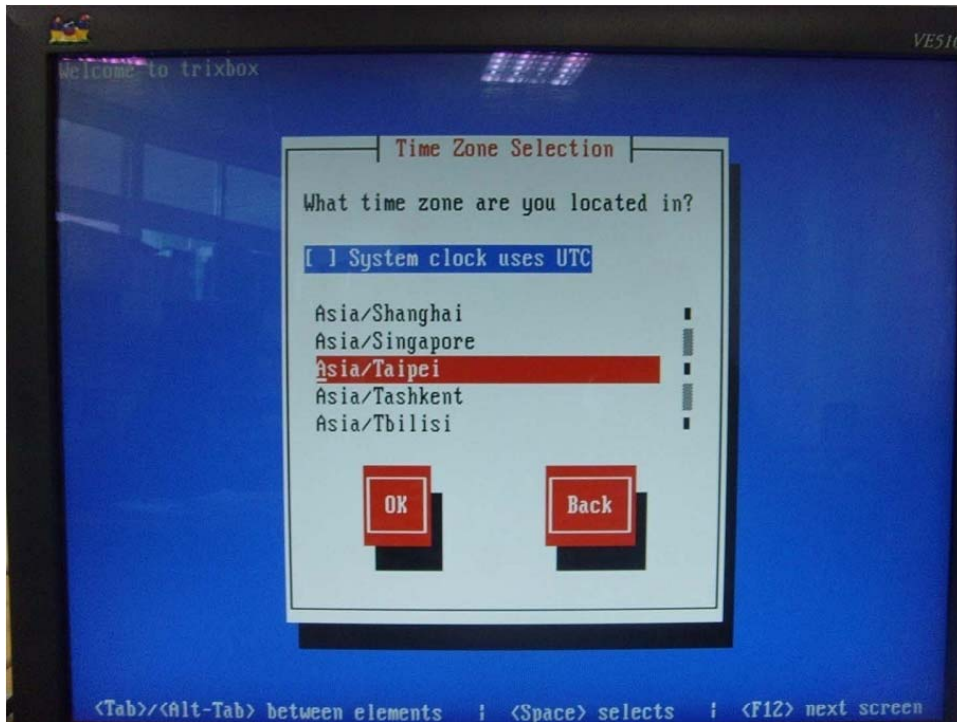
VE51

Welcome to trixbox

Time Zone Selection

What time zone are you located in?

[ ] System clock uses UTC

Asia/Shanghai
Asia/Singapore
Asia/Taipei
Asia/Tashkent
Asia/Tbilisi

OK

Back

<Tab>/<Alt-Tab> between elements | <Space> selects | <F12> next screen